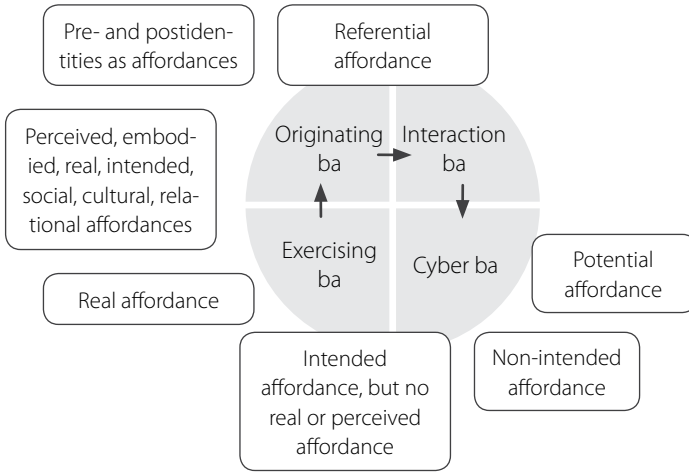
Pre- and postidentities as affordances

Referential affordance

Perceived, embodied, real, intended, social, cultural, relational affordances

Originating ba

Interaction ba

Exercising ba

Cyber ba

Potential affordance

Real affordance

Intended affordance, but no real or perceived affordance

Non-intended affordance